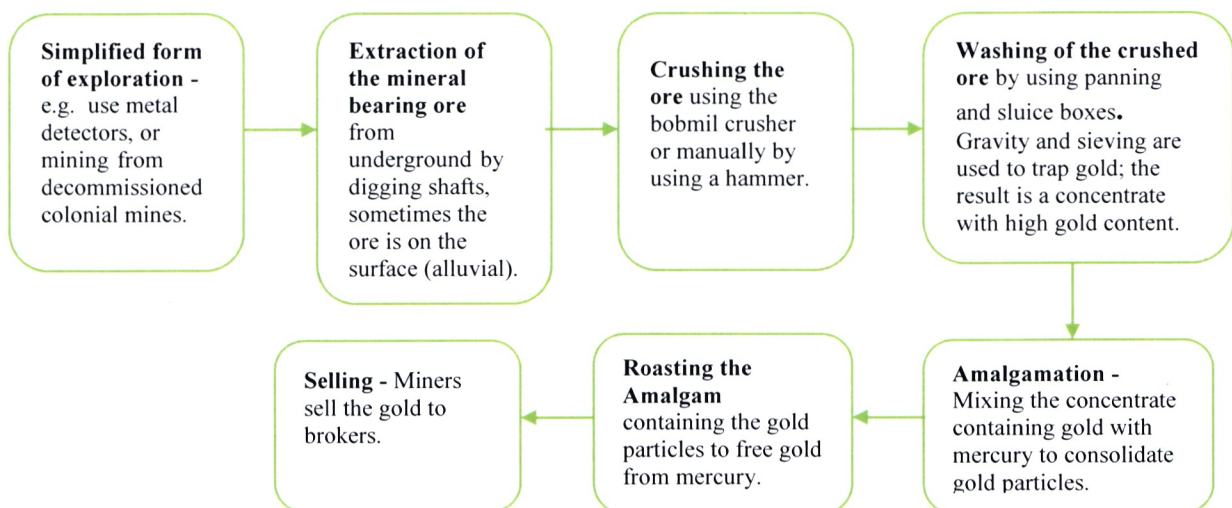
**Simplified form of exploration -** e.g. use metal detectors, or mining from decommissioned colonial mines.

**Extraction of the mineral bearing ore** from underground by digging shafts, sometimes the ore is on the surface (alluvial).

**Crushing the ore** using the bobmil crusher or manually by using a hammer.

**Washing of the crushed ore** by using panning and sluice boxes. Gravity and sieving are used to trap gold; the result is a concentrate with high gold content.

**Amalgamation -** Mixing the concentrate containing gold with mercury to consolidate gold particles.

**Roasting the Amalgam** containing the gold particles to free gold from mercury.

**Selling -** Miners sell the gold to brokers.